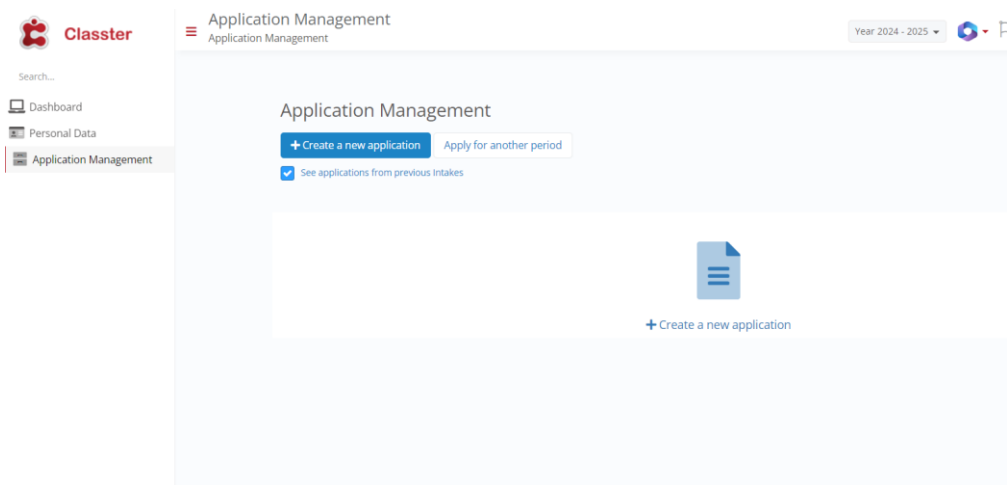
Classter

Application Management
Application Management

Year 2024 - 2025

Search...

Dashboard

Personal Data

Application Management

Application Management

+ Create a new application

Apply for another period

See applications from previous Intakes

+ Create a new application